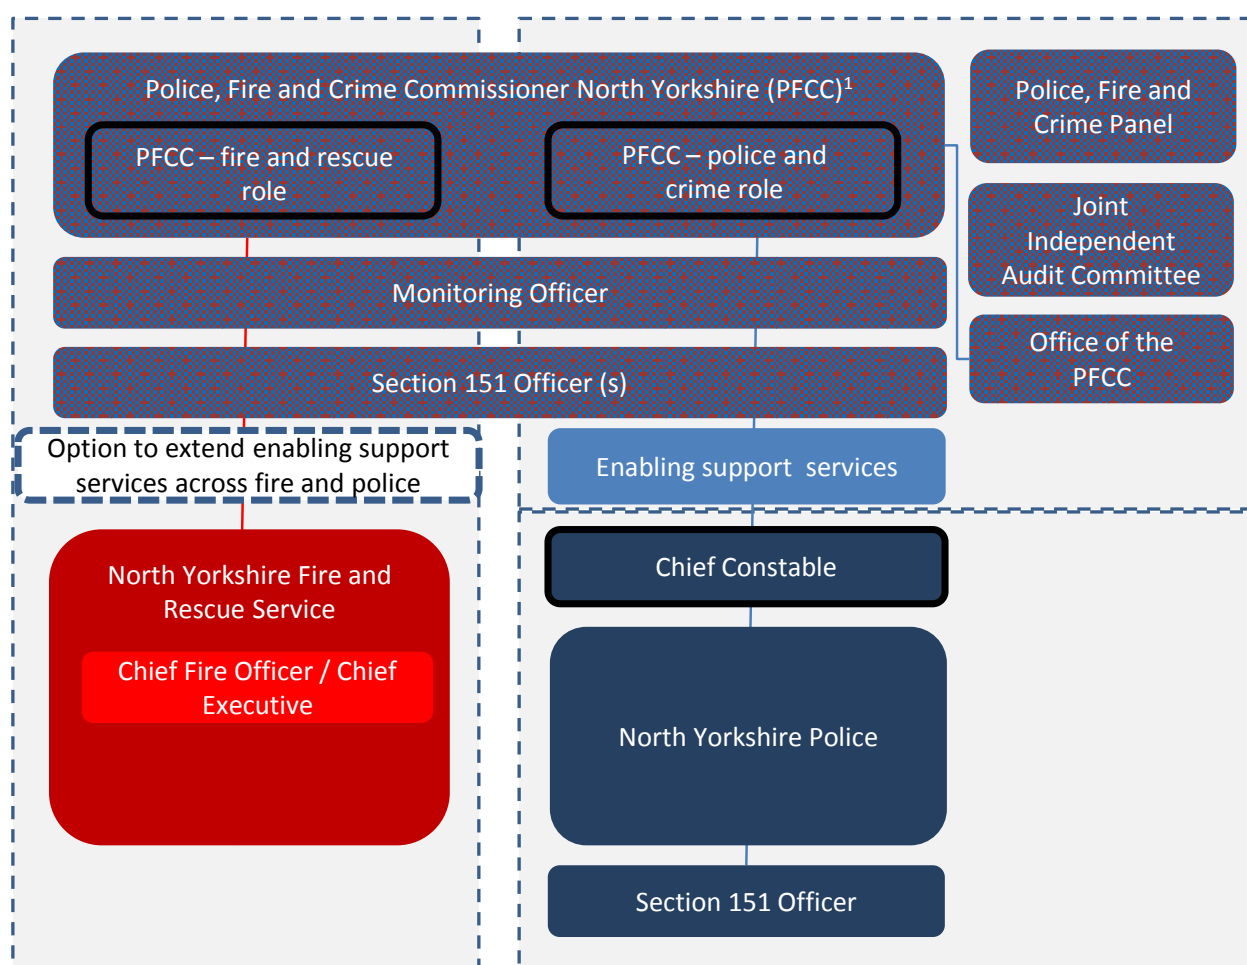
Police, Fire and Crime Commissioner North Yorkshire (PFCC)$^1$

PFCC – fire and rescue role

PFCC – police and crime role

Police, Fire and Crime Panel

Joint Independent Audit Committee

Office of the PFCC

Monitoring Officer

Section 151 Officer (s)

Option to extend enabling support services across fire and police

Enabling support services

North Yorkshire Fire and Rescue Service

Chief Fire Officer / Chief Executive

Chief Constable

North Yorkshire Police

Section 151 Officer